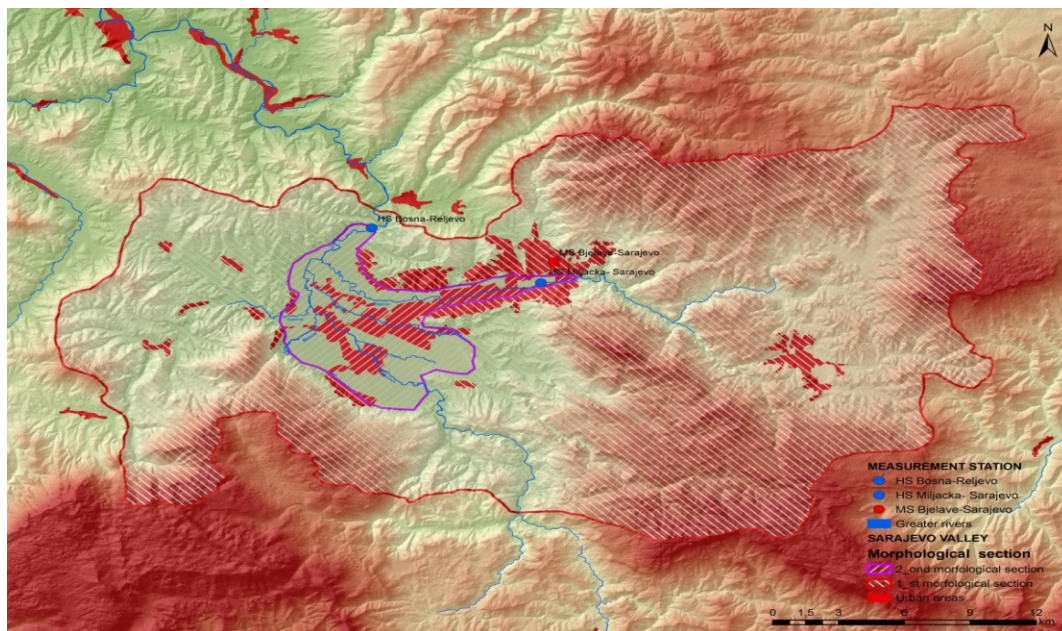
N

HS Bosna-Reljevo

MS Bjelave-Sarajevo

HS Miljacka- Sarajevo

MEASUREMENT STATION
HS Bosna-Reljevo
HS Miljacka- Sarajevo
MS Bjelave-Sarajevo
Greater rivers
SARAJEVO VALLEY
Morphological section
2_ond morfological section
1_st morfological section
Urban areas

0 1,5 3 6 9 12
km